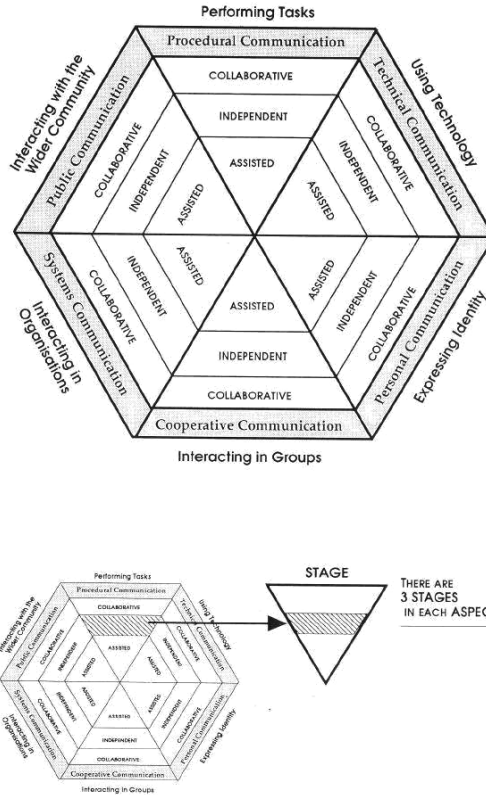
Performing Tasks

Procedural Communication

COLLABORATIVE

INDEPENDENT

ASSISTED

Using Technology

Technical Communication

COLLABORATIVE

INDEPENDENT

ASSISTED

Interacting with the Wider Community

Public Communication

COLLABORATIVE

INDEPENDENT

ASSISTED

Interacting in Organisations

Systems Communication

COLLABORATIVE

INDEPENDENT

ASSISTED

Expressing Identity

Personal Communication

COLLABORATIVE

INDEPENDENT

ASSISTED

ASSISTED

INDEPENDENT

COLLABORATIVE

Cooperative Communication

Interacting in Groups

Performing Tasks

Procedural Communication

COLLABORATIVE

INDEPENDENT

ASSISTED

Using Technology

Technical Communication

COLLABORATIVE

INDEPENDENT

ASSISTED

Interacting with the Wider Community

Public Communication

COLLABORATIVE

INDEPENDENT

ASSISTED

Interacting in Organisations

Systems Communication

COLLABORATIVE

INDEPENDENT

ASSISTED

Expressing Identity

Personal Communication

COLLABORATIVE

INDEPENDENT

ASSISTED

ASSISTED

INDEPENDENT

COLLABORATIVE

Cooperative Communication

Interacting in Groups

STAGE

THERE ARE 3 STAGES IN EACH ASPEC